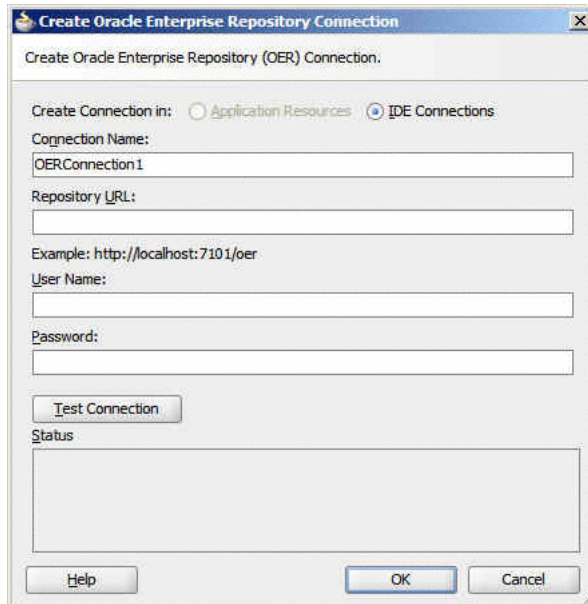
Create Oracle Enterprise Repository Connection

Create Oracle Enterprise Repository (OER) Connection.

Create Connection in: Application Resources IDE Connections

Connection Name:

OERConnection1

Repository URL:

Example: http://localhost:7101/oer

User Name:

Password:

Test Connection

Status

Help

OK

Cancel